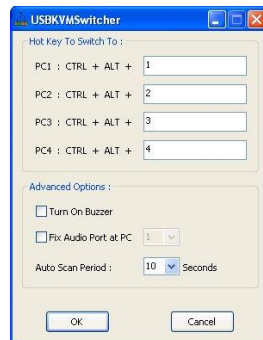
USBKVMSwitcher

Hot Key To Switch To :

PC1 : CTRL + ALT + 1

PC2 : CTRL + ALT + 2

PC3 : CTRL + ALT + 3

PC4 : CTRL + ALT + 4

Advanced Options :

Turn On Buzzer

Fix Audio Port at PC 1

Auto Scan Period : 10 Seconds

OK

Cancel